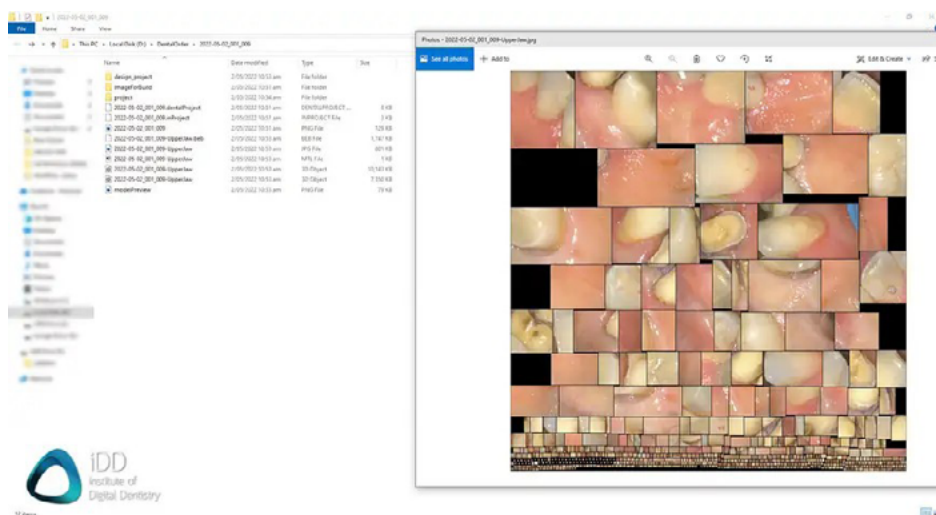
2022-03-02_001_009

File Home Share View

This PC > Local Disk (D:) > DentalOrder > 2022-03-02_001_009

| Name | Date modified | Type | Size |
|---|---|---|---|
| design_project | 2/05/2022 10:53 am | File folder | |
| imageForBuild | 2/05/2022 10:51 am | File folder | |
| project | 2/05/2022 10:34 am | File folder | |
| 2022-03-02_001_009.dentalProject | 2/05/2022 10:53 am | DENTALPROJECT ... | 8 KB |
| 2022-03-02_001_009.xProject | 2/05/2022 10:51 am | XPROJECT File | 3 KB |
| 2022-03-02_001_009 | 2/05/2022 10:51 am | PNG File | 129 KB |
| 2022-03-02_001_009-UpperJaw.bmp | 2/05/2022 10:53 am | BMP File | 1,747 KB |
| 2022-03-02_001_009-UpperJaw | 2/05/2022 10:53 am | JPG File | 601 KB |
| 2022-03-02_001_009-UpperJaw | 2/05/2022 10:53 am | MTL File | 1 KB |
| 2022-03-02_001_009-UpperJaw | 2/05/2022 10:53 am | 3D Object | 10,143 KB |
| 2022-03-02_001_009-UpperJaw | 2/05/2022 10:53 am | 3D Object | 7,150 KB |
| modelPreview | 2/05/2022 10:53 am | PNG File | 79 KB |

Photos - 2022-03-02_001_009-UpperJaw.jpg

See all photos + Add to

Edit & Create

iDD
Institute of
Digital Dentistry